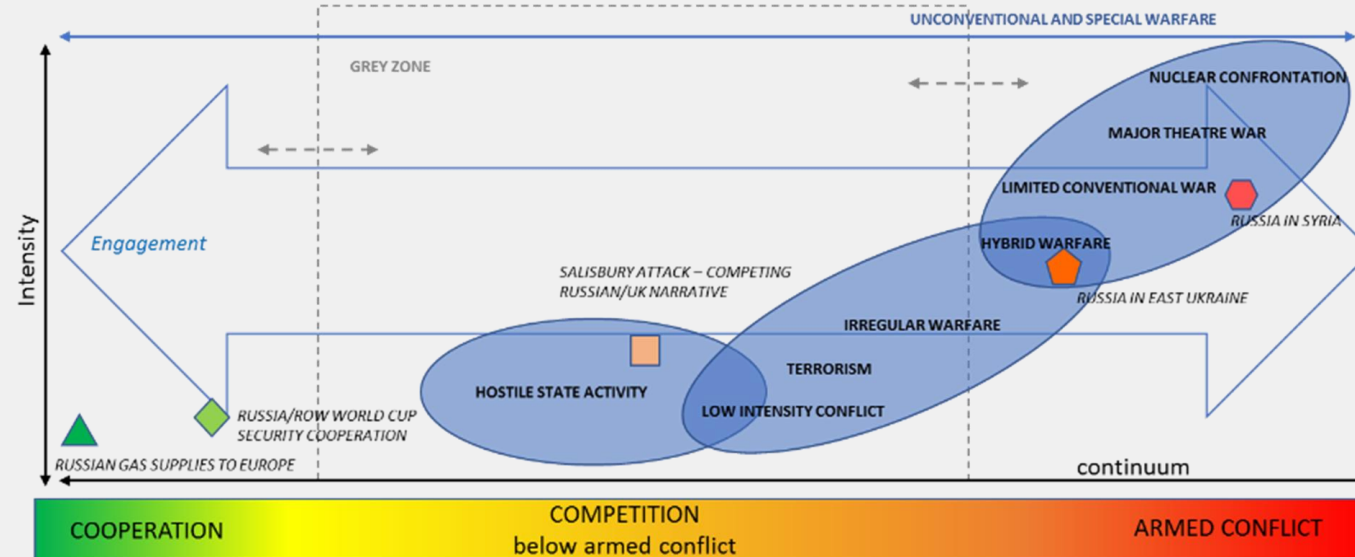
UNCONVENTIONAL AND SPECIAL WARFARE

GREY ZONE

NUCLEAR CONFRONTATION

MAJOR THEATRE WAR

LIMITED CONVENTIONAL WAR

RUSSIA IN SYRIA

Intensity

Engagement

HYBRID WARFARE

RUSSIA IN EAST UKRAINE

SALISBURY ATTACK – COMPETING RUSSIAN/UK NARRATIVE

IRREGULAR WARFARE

TERRORISM

HOSTILE STATE ACTIVITY

LOW INTENSITY CONFLICT

RUSSIA/ROW WORLD CUP SECURITY COOPERATION

RUSSIAN GAS SUPPLIES TO EUROPE

continuum

COOPERATION

COMPETITION
below armed conflict

ARMED CONFLICT